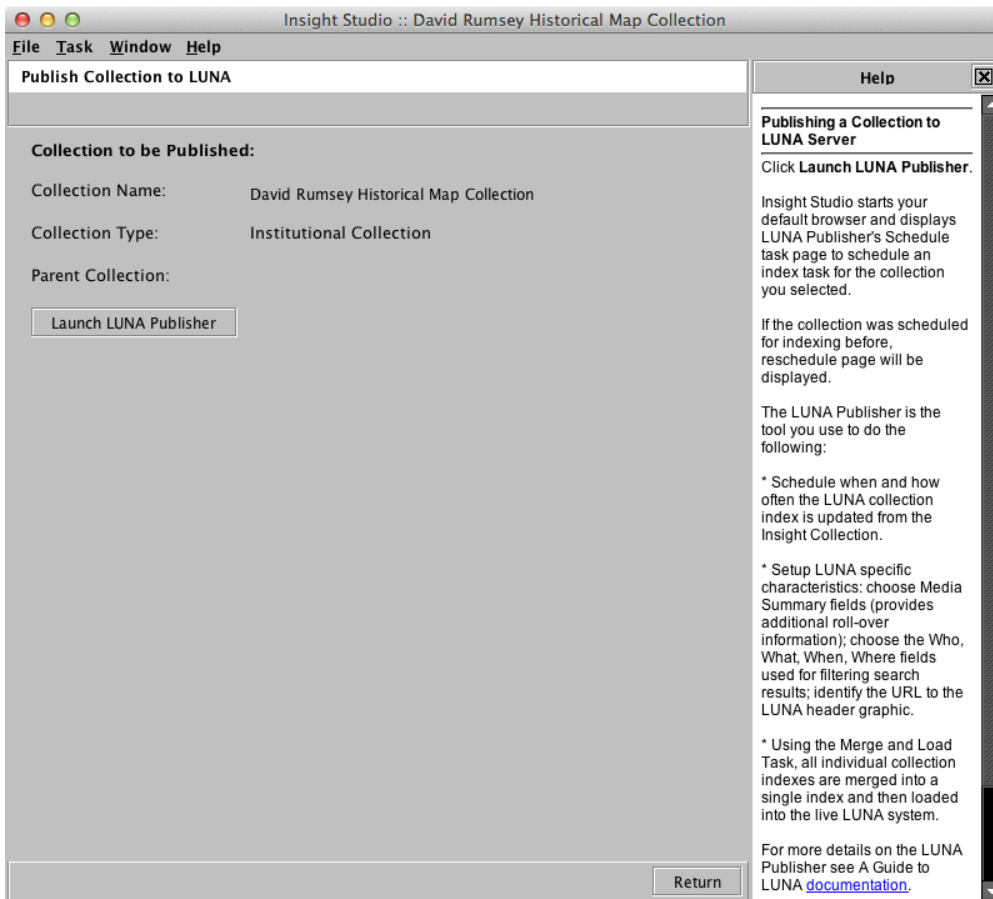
Insight Studio :: David Rumsey Historical Map Collection

File Task Window Help

Publish Collection to LUNA

Collection to be Published:

Collection Name: David Rumsey Historical Map Collection

Collection Type: Institutional Collection

Parent Collection:

Launch LUNA Publisher

Return

Help

Publishing a Collection to LUNA Server

Click **Launch LUNA Publisher**.

Insight Studio starts your default browser and displays LUNA Publisher's Schedule task page to schedule an index task for the collection you selected.

If the collection was scheduled for indexing before, reschedule page will be displayed.

The LUNA Publisher is the tool you use to do the following:

* Schedule when and how often the LUNA collection index is updated from the Insight Collection.

* Setup LUNA specific characteristics: choose Media Summary fields (provides additional roll-over information); choose the Who, What, When, Where fields used for filtering search results; identify the URL to the LUNA header graphic.

* Using the Merge and Load Task, all individual collection indexes are merged into a single index and then loaded into the live LUNA system.

For more details on the LUNA Publisher see A Guide to LUNA documentation.